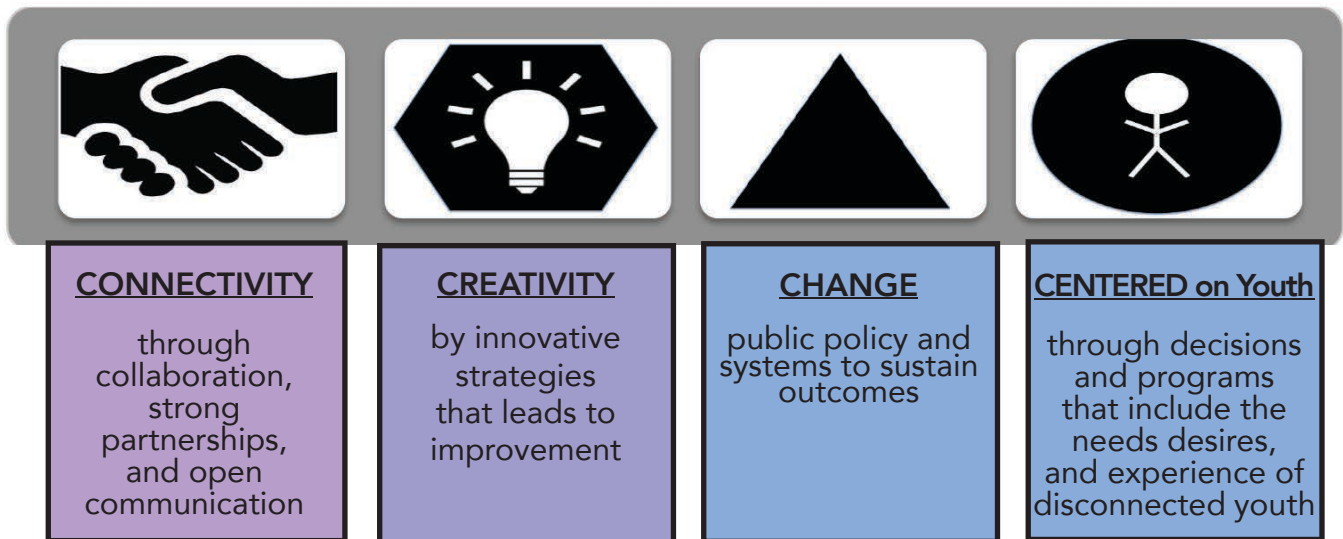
CONNECTIVITY

through collaboration, strong partnerships, and open communication

CREATIVITY

by innovative strategies that leads to improvement

CHANGE

public policy and systems to sustain outcomes

CENTERED on Youth

through decisions and programs that include the needs desires, and experience of disconnected youth